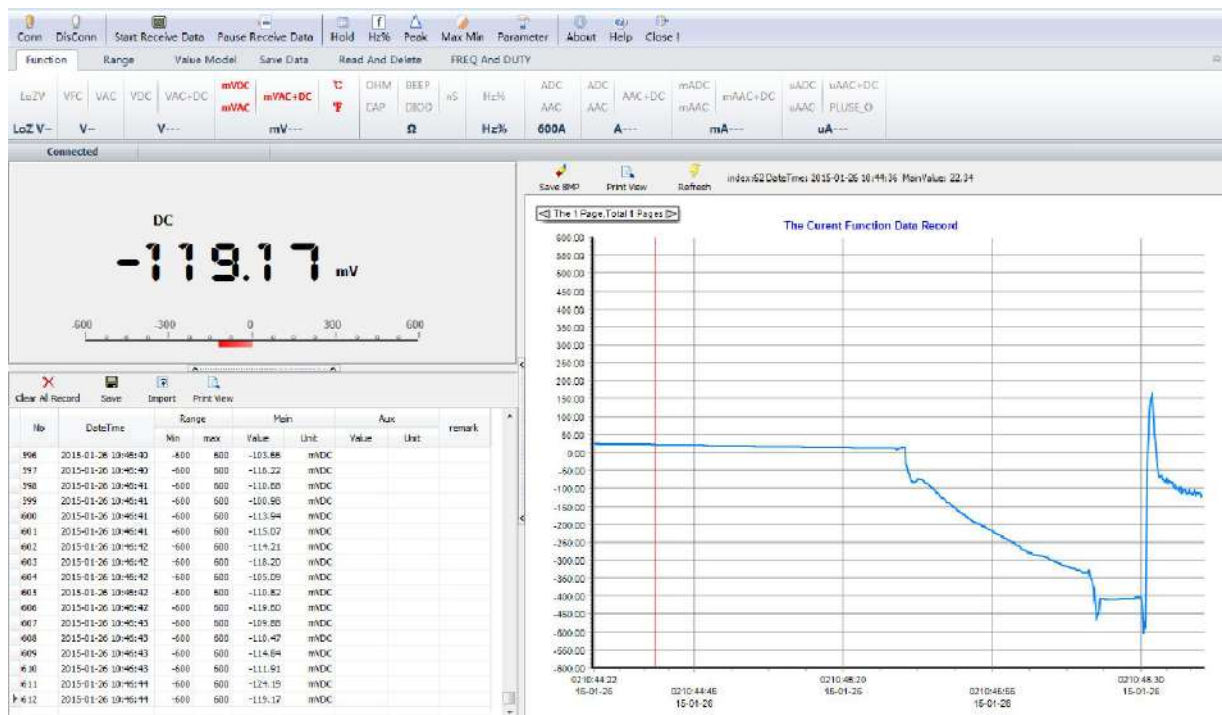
Conn DisConn Start Receive Data Pause Receive Data Hold Hz% Peak Max Min Parameter About Help Close!

Function Range Value Model Save Data Read And Delete FREQ And DUTY

LoZV VFC VAC VDC VAC+DC mVDC mVAC mVAC+DC ℃ ℉ OHM CAP BEEP DIOD nS Hz% ADC AAC ADC AAC AAC+DC mADC mAAC mAAC+DC uADC uAAC uAAC+DC PLUSE_O

LoZ V-- V-- V--- mV--- Ω Hz% 600A A--- mA--- uA---

Connected

DC

-119.17 mV

-600 -300 0 300 600

Clear All Record Save Import Print View

| No | DateTime | Range Min | Range max | Main Value | Main Unit | Aux Value | Aux Unit | remark |
|---|---|---|---|---|---|---|---|---|
| 596 | 2015-01-26 10:46:40 | -600 | 600 | -103.88 | mVDC | | | |
| 597 | 2015-01-26 10:46:40 | -600 | 600 | -116.22 | mVDC | | | |
| 598 | 2015-01-26 10:46:41 | -600 | 600 | -110.88 | mVDC | | | |
| 599 | 2015-01-26 10:46:41 | -600 | 600 | -100.98 | mVDC | | | |
| 600 | 2015-01-26 10:46:41 | -600 | 600 | -113.94 | mVDC | | | |
| 601 | 2015-01-26 10:46:41 | -600 | 600 | -115.07 | mVDC | | | |
| 602 | 2015-01-26 10:46:42 | -600 | 600 | -114.21 | mVDC | | | |
| 603 | 2015-01-26 10:46:42 | -600 | 600 | -118.20 | mVDC | | | |
| 604 | 2015-01-26 10:46:42 | -600 | 600 | -105.09 | mVDC | | | |
| 605 | 2015-01-26 10:46:42 | -600 | 600 | -110.82 | mVDC | | | |
| 606 | 2015-01-26 10:46:42 | -600 | 600 | -119.60 | mVDC | | | |
| 607 | 2015-01-26 10:46:43 | -600 | 600 | -109.88 | mVDC | | | |
| 608 | 2015-01-26 10:46:43 | -600 | 600 | -110.47 | mVDC | | | |
| 609 | 2015-01-26 10:46:43 | -600 | 600 | -114.84 | mVDC | | | |
| 610 | 2015-01-26 10:46:43 | -600 | 600 | -111.91 | mVDC | | | |
| 611 | 2015-01-26 10:46:44 | -600 | 600 | -124.19 | mVDC | | | |
| 612 | 2015-01-26 10:46:44 | -600 | 600 | -119.17 | mVDC | | | |

Save BMP Print View Refresh index:62 DateTime: 2015-01-26 10:44:36 MainValue: 22.34

◁ The 1 Page,Total 1 Pages ▷

The Curent Function Data Record

600.00 550.00 500.00 450.00 400.00 350.00 300.00 250.00 200.00 150.00 100.00 50.00 0.00 -50.00 -100.00 -150.00 -200.00 -250.00 -300.00 -350.00 -400.00 -450.00 -500.00 -550.00 -600.00

0210:44:22 15-01-26 0210:44:46 15-01-26 0210:46:20 15-01-26 0210:46:55 15-01-26 0210:48:30 15-01-26